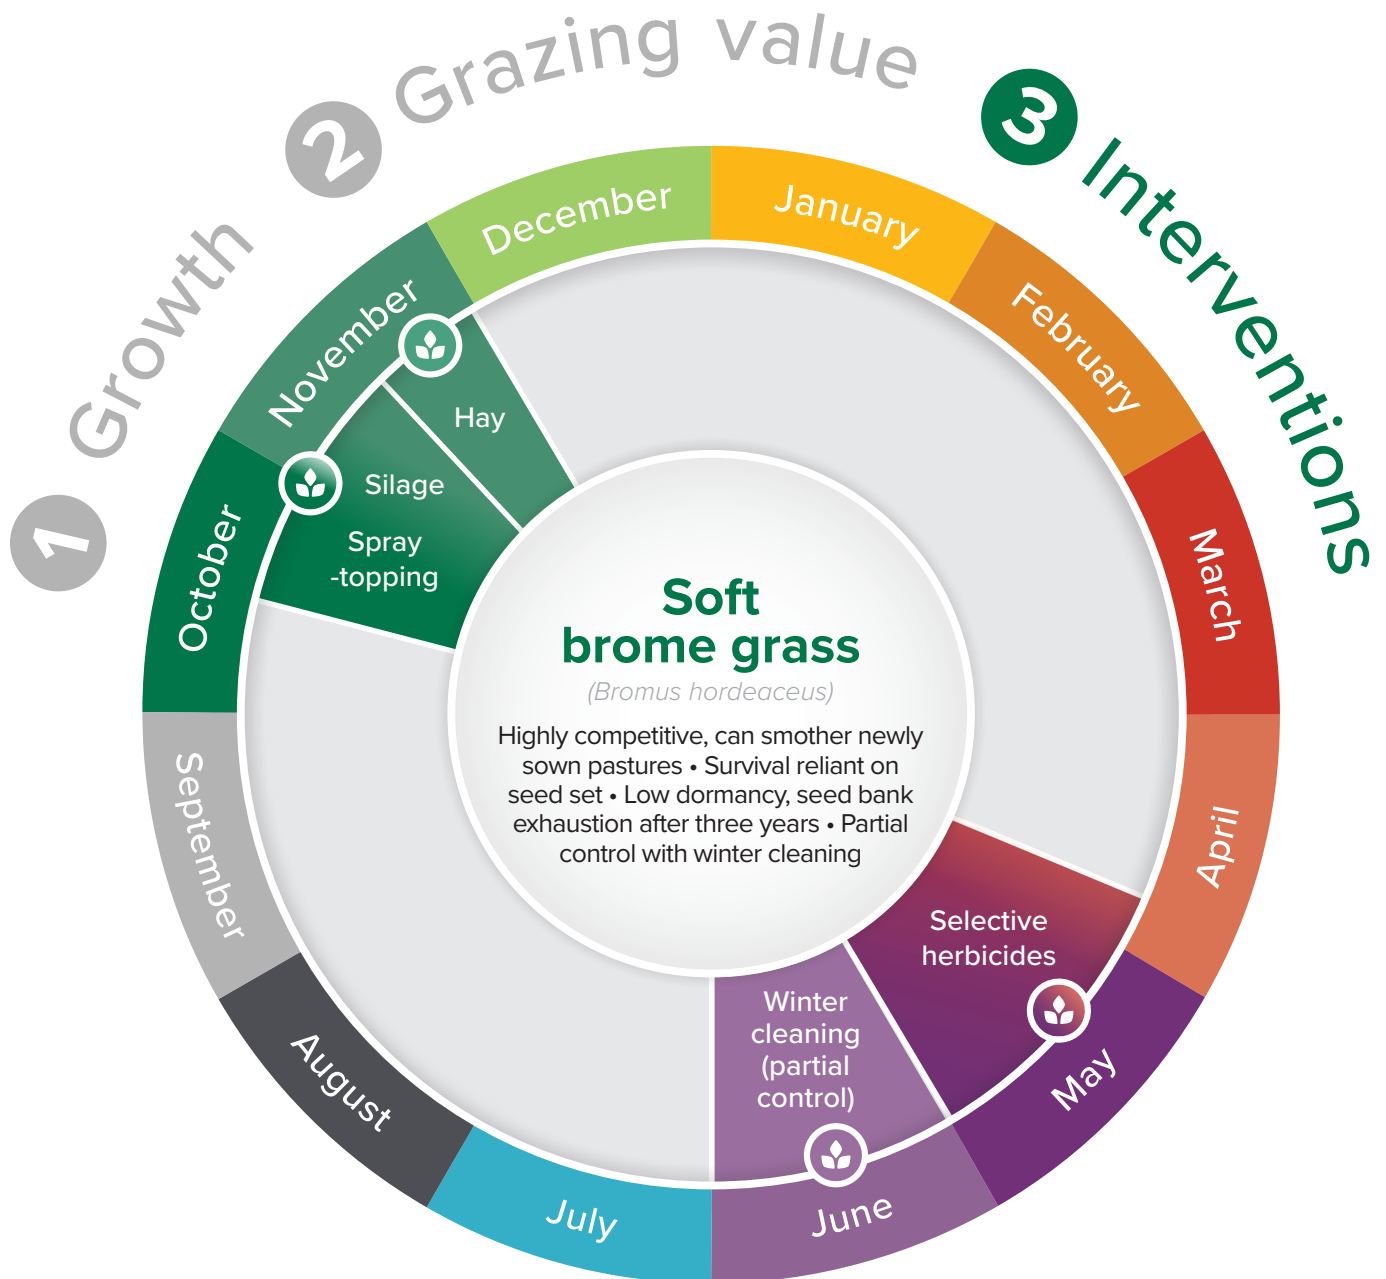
1 Growth 2 Grazing value 3 Interventions

December
January
February
March
April
May
June
July
August
September
October
November

Hay

Silage

Spray -topping

Selective herbicides

Winter cleaning (partial control)

Soft brome grass
(Bromus hordeaceus)

Highly competitive, can smother newly sown pastures • Survival reliant on seed set • Low dormancy, seed bank exhaustion after three years • Partial control with winter cleaning